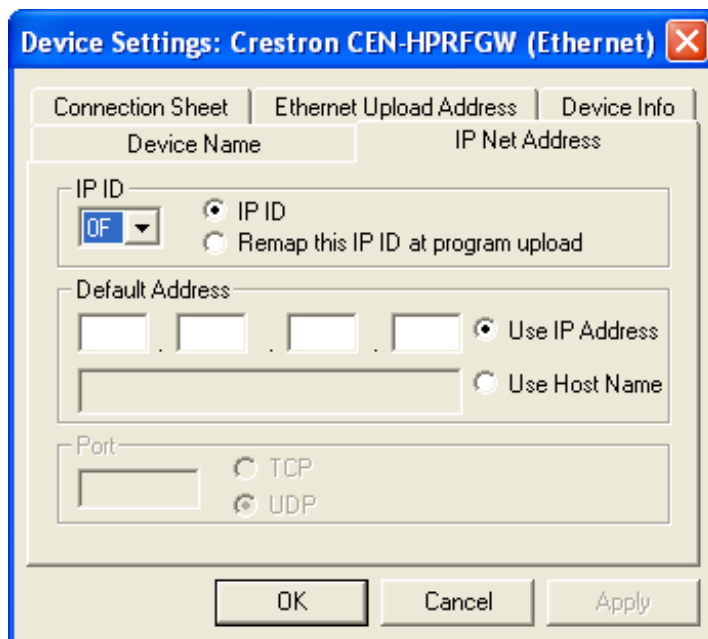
Device Settings: Crestron CEN-HPRFGW (Ethernet)

Connection Sheet | Ethernet Upload Address | Device Info
Device Name | IP Net Address

IP ID
0F
IP ID
Remap this IP ID at program upload

Default Address
. . .
Use IP Address
Use Host Name

Port
TCP
UDP

OK
Cancel
Apply